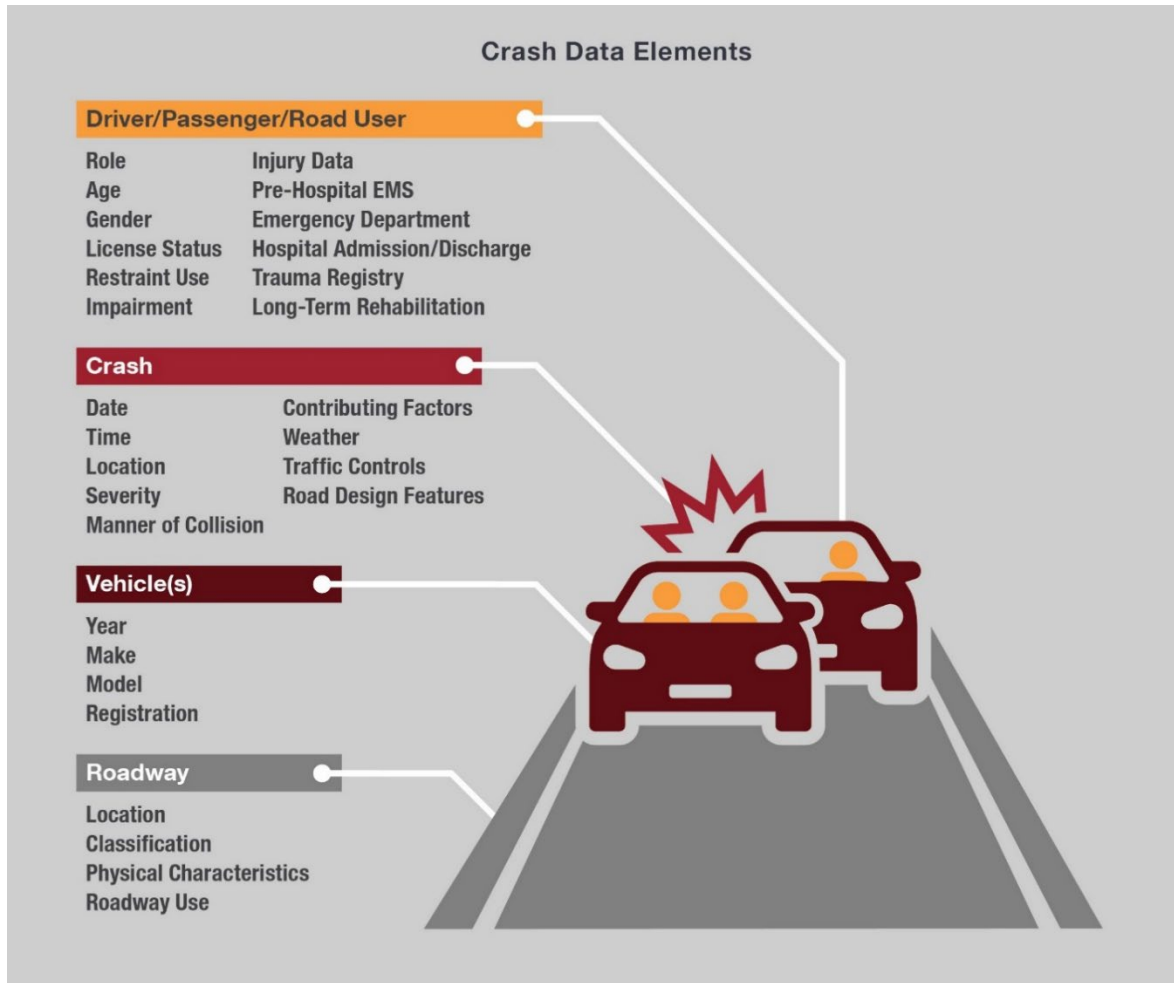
Crash Data Elements

Driver/Passenger/Road User

Role
Age
Gender
License Status
Restraint Use
Impairment

Injury Data
Pre-Hospital EMS
Emergency Department
Hospital Admission/Discharge
Trauma Registry
Long-Term Rehabilitation

Crash

Date
Time
Location
Severity
Manner of Collision

Contributing Factors
Weather
Traffic Controls
Road Design Features

Vehicle(s)

Year
Make
Model
Registration

Roadway

Location
Classification
Physical Characteristics
Roadway Use